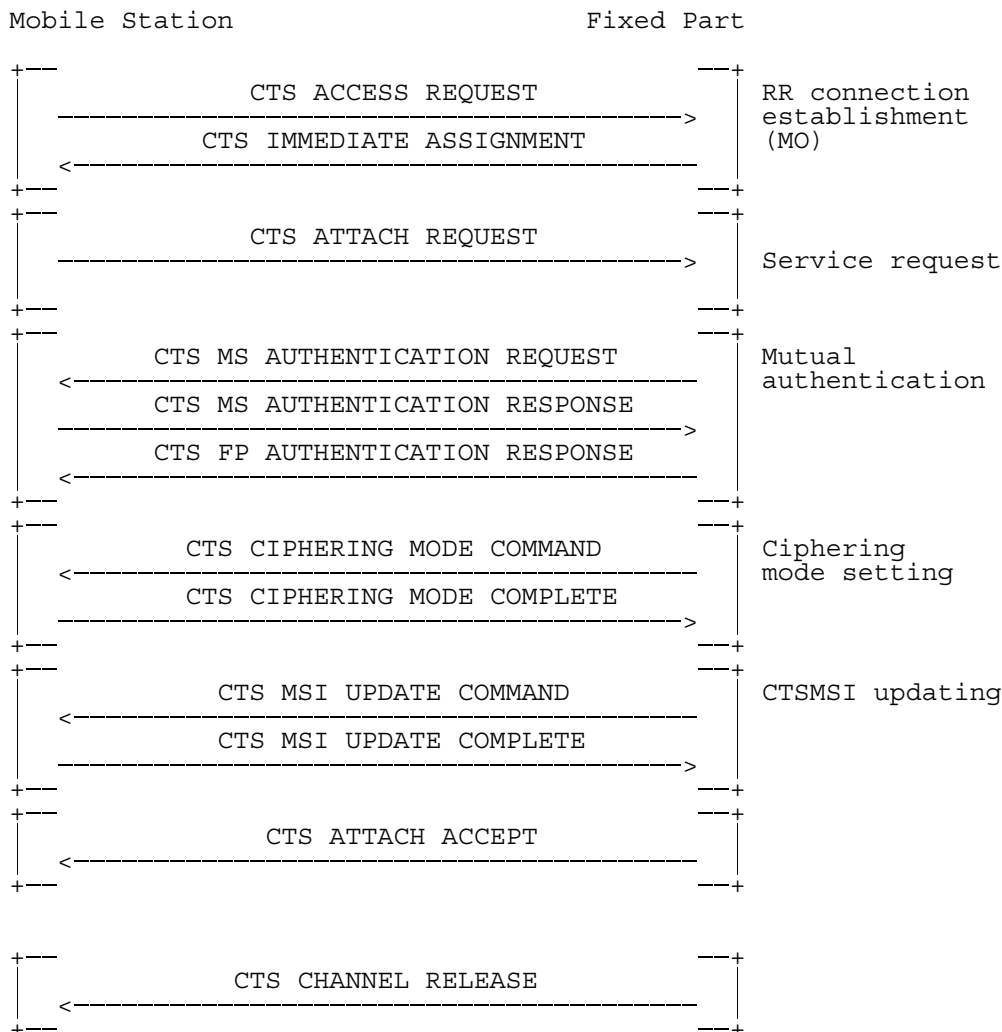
Mobile Station

Fixed Part

CTS ACCESS REQUEST

CTS IMMEDIATE ASSIGNMENT

RR connection establishment (MO)

CTS ATTACH REQUEST

Service request

CTS MS AUTHENTICATION REQUEST

CTS MS AUTHENTICATION RESPONSE

CTS FP AUTHENTICATION RESPONSE

Mutual authentication

CTS CIPHERING MODE COMMAND

CTS CIPHERING MODE COMPLETE

Ciphering mode setting

CTS MSI UPDATE COMMAND

CTS MSI UPDATE COMPLETE

CTSMSI updating

CTS ATTACH ACCEPT

CTS CHANNEL RELEASE